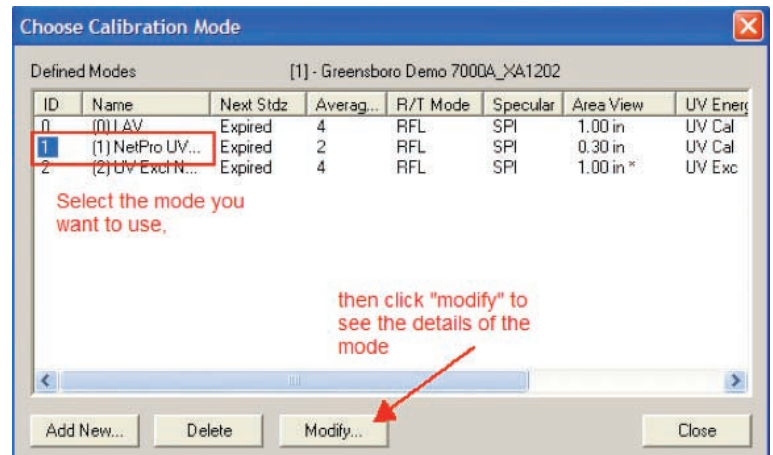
Choose Calibration Mode

Defined Modes [1] - Greensboro Demo 7000A_XA1202

| ID | Name | Next Stdz | Averag... | R/T Mode | Specular | Area View | UV Energ |
|---|---|---|---|---|---|---|---|
| 0 | (0) LAV | Expired | 4 | RFL | SPI | 1.00 in | UV Cal |
| 1 | (1) NetPro UV... | Expired | 2 | RFL | SPI | 0.30 in | UV Cal |
| 2 | (2) UV Excl N... | Expired | 4 | RFL | SPI | 1.00 in * | UV Exc |

Select the mode you want to use,

then click "modify" to see the details of the mode

Add New... Delete Modify... Close